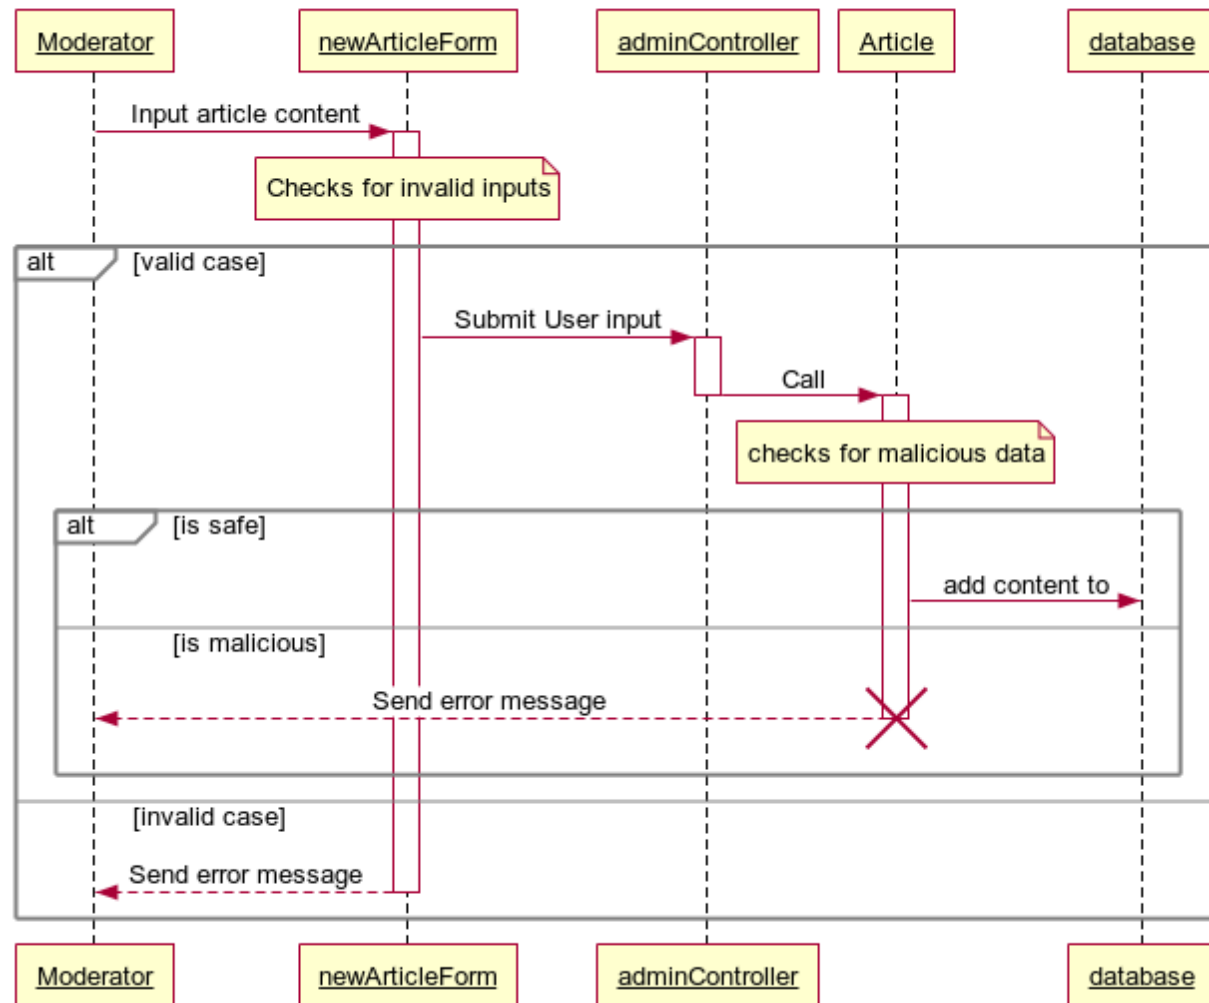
Moderator newArticleForm adminController Article database

Input article content

Checks for invalid inputs

alt [valid case]

Submit User input

Call

checks for malicious data

alt [is safe]

add content to

[is malicious]

Send error message

[invalid case]

Send error message

Moderator newArticleForm adminController database